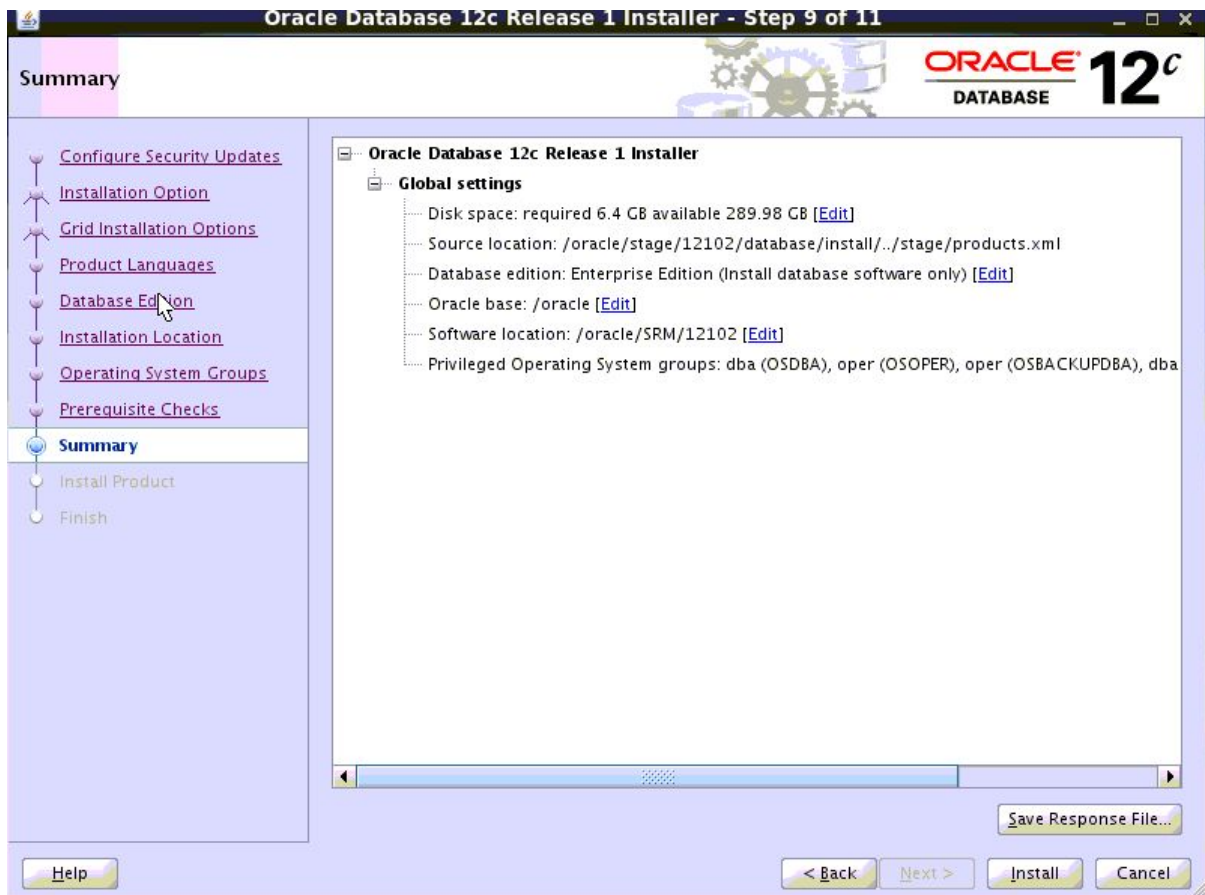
Oracle Database 12c Release 1 Installer - Step 9 of 11

Summary

ORACLE DATABASE 12c

Configure Security Updates
Installation Option
Grid Installation Options
Product Languages
Database Edition
Installation Location
Operating System Groups
Prerequisite Checks
Summary
Install Product
Finish

Oracle Database 12c Release 1 Installer
Global settings
Disk space: required 6.4 GB available 289.98 GB [Edit]
Source location: /oracle/stage/12102/database/install/../stage/products.xml
Database edition: Enterprise Edition (Install database software only) [Edit]
Oracle base: /oracle [Edit]
Software location: /oracle/SRM/12102 [Edit]
Privileged Operating System groups: dba (OSDBA), oper (OSOPER), oper (OSBACKUPDBA), dba

Save Response File...

Help

< Back

Next >

Install

Cancel